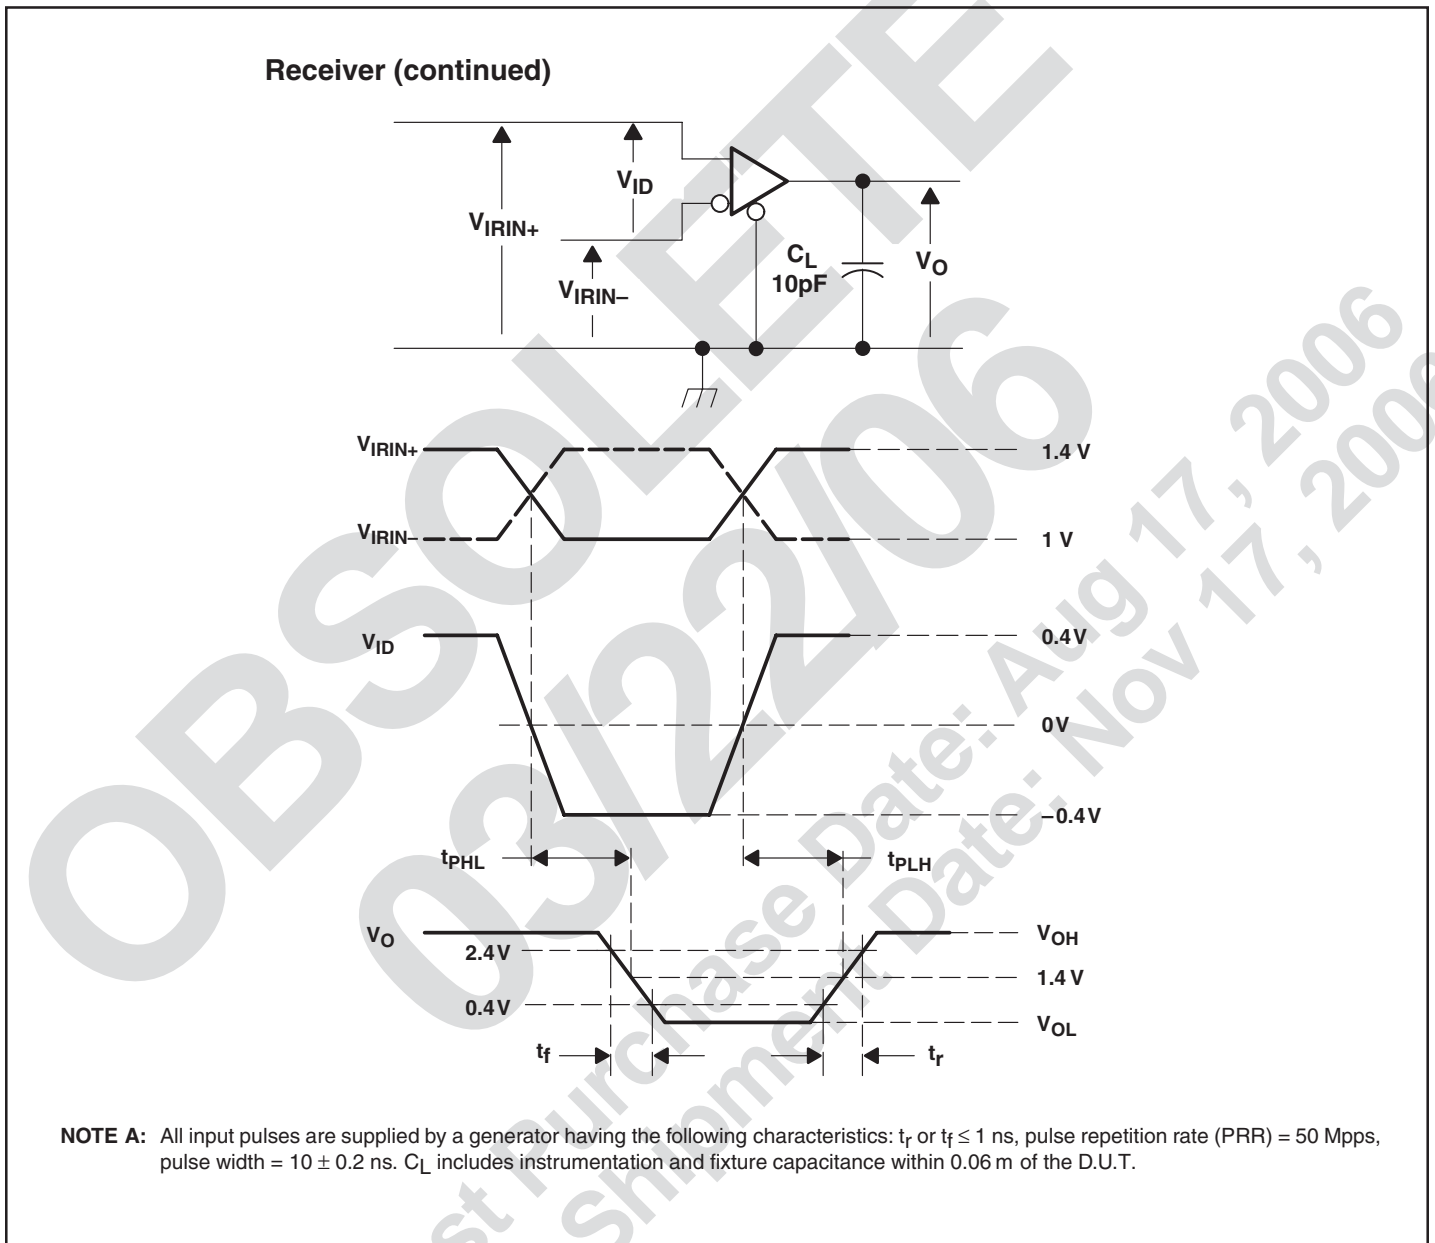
Receiver (continued)

$V_{ID}$

$V_{IRIN+}$

$V_{IRIN-}$

$C_L$ 10pF

$V_O$

$V_{IRIN+}$

$V_{IRIN-}$

1.4 V

1 V

$V_{ID}$

0.4 V

0 V

–0.4 V

$t_{PHL}$

$t_{PLH}$

$V_O$

2.4 V

0.4 V

$V_{OH}$

1.4 V

$V_{OL}$

$t_f$

$t_r$

OBSOLETE 03/22/06

Last Purchase Date: Aug 17, 2006

Last Shipment Date: Nov 17, 2006

NOTE A: All input pulses are supplied by a generator having the following characteristics: $t_r$ or $t_f \leq 1$ ns, pulse repetition rate (PRR) = 50 Mpps, pulse width = $10 \pm 0.2$ ns. $C_L$ includes instrumentation and fixture capacitance within 0.06 m of the D.U.T.